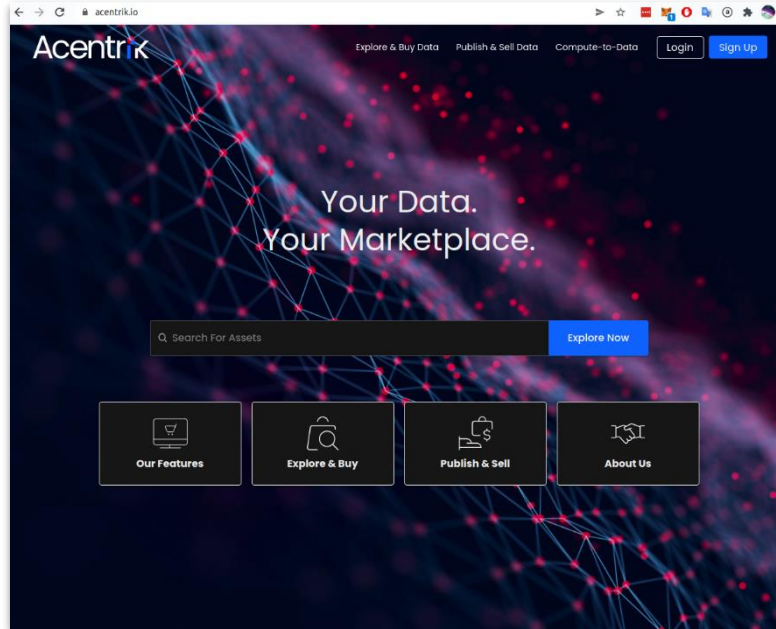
acentrik.io

Acentrik

Explore & Buy Data
Publish & Sell Data
Compute-to-Data
Login
Sign Up

Your Data.
Your Marketplace.

Search For Assets
Explore Now

Our Features
Explore & Buy
Publish & Sell
About Us